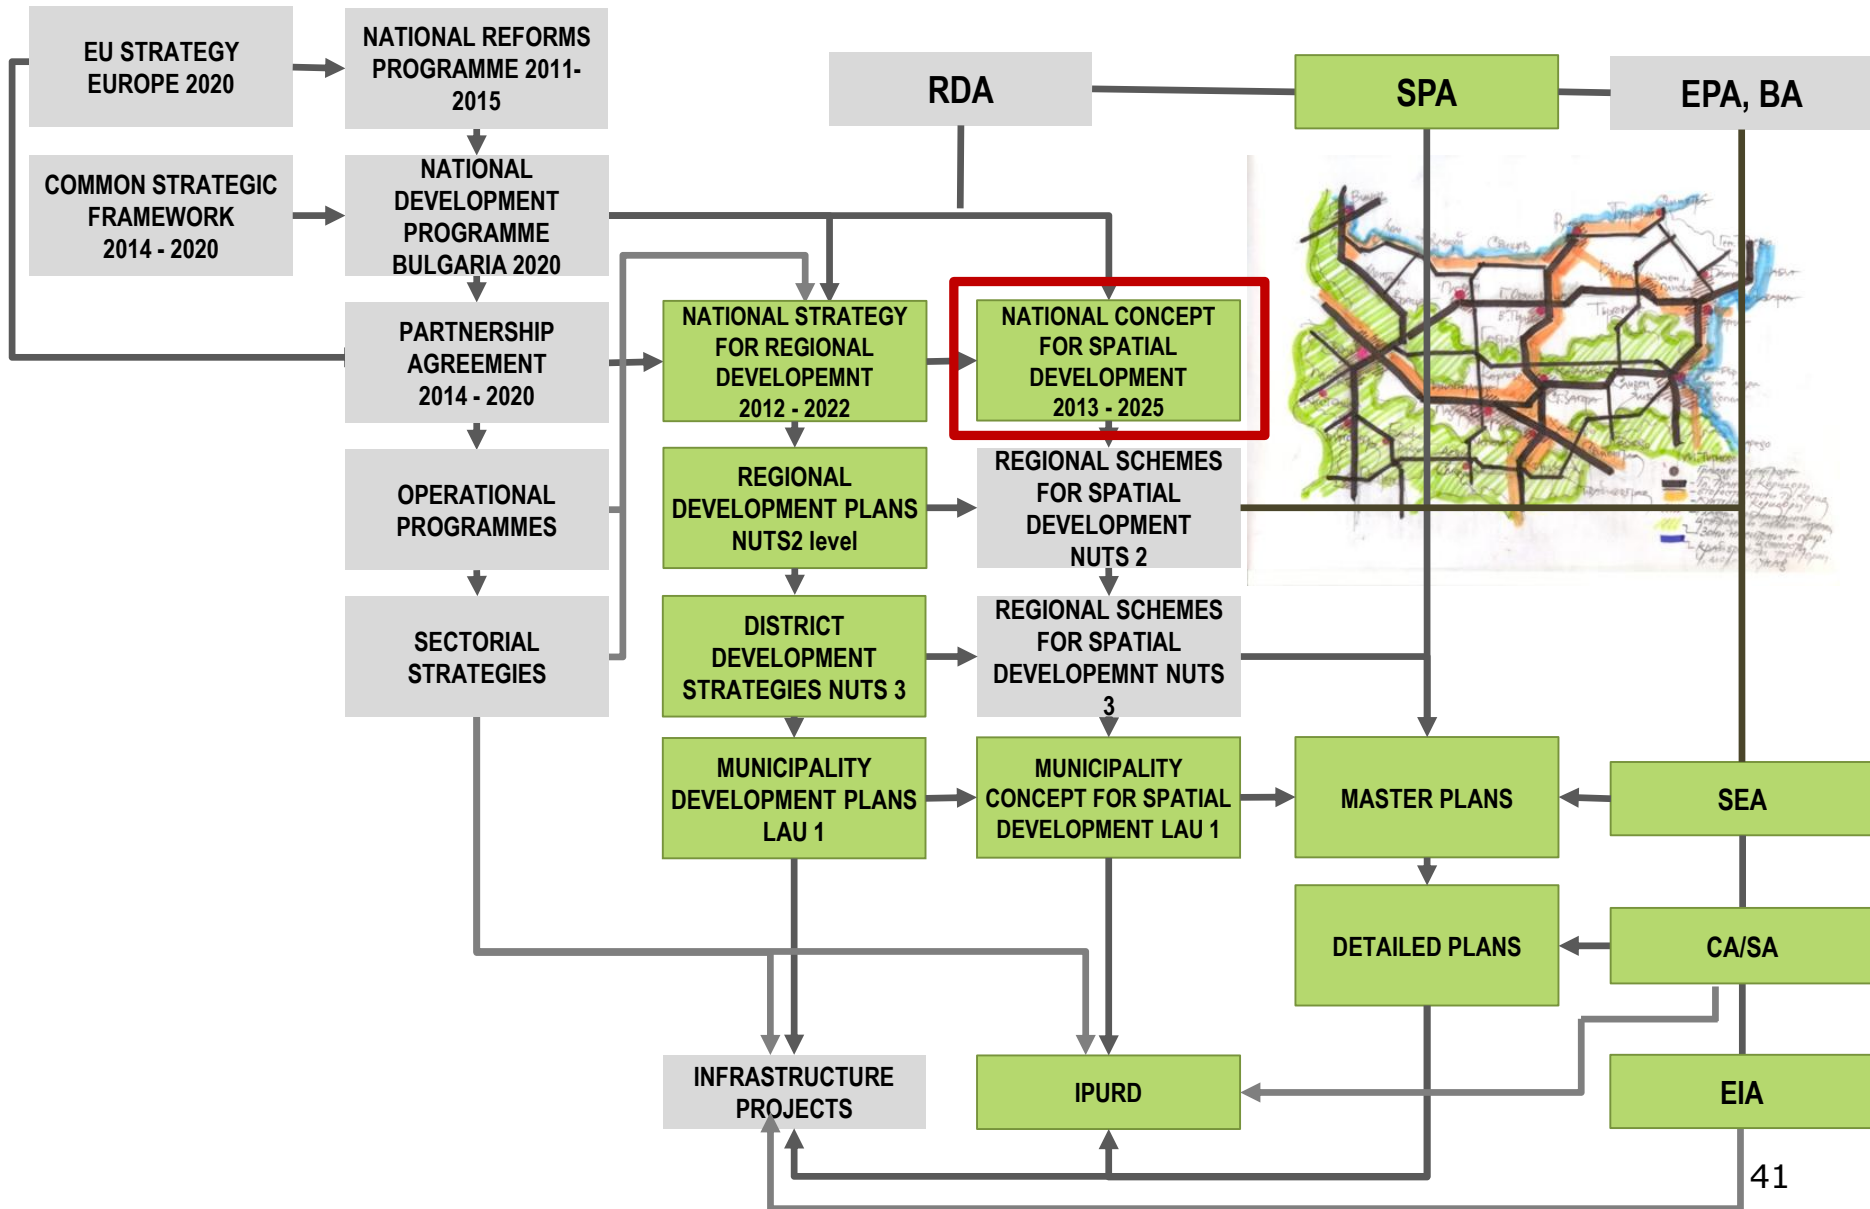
EU STRATEGY EUROPE 2020

NATIONAL REFORMS PROGRAMME 2011-2015

RDA

SPA

EPA, BA

COMMON STRATEGIC FRAMEWORK 2014 - 2020

NATIONAL DEVELOPMENT PROGRAMME BULGARIA 2020

PARTNERSHIP AGREEMENT 2014 - 2020

NATIONAL STRATEGY FOR REGIONAL DEVELOPEMNT 2012 - 2022

NATIONAL CONCEPT FOR SPATIAL DEVELOPMENT 2013 - 2025

OPERATIONAL PROGRAMMES

REGIONAL DEVELOPMENT PLANS NUTS2 level

REGIONAL SCHEMES FOR SPATIAL DEVELOPMENT NUTS 2

SECTORIAL STRATEGIES

DISTRICT DEVELOPMENT STRATEGIES NUTS 3

REGIONAL SCHEMES FOR SPATIAL DEVELOPEMNT NUTS 3

MUNICIPALITY DEVELOPMENT PLANS LAU 1

MUNICIPALITY CONCEPT FOR SPATIAL DEVELOPMENT LAU 1

MASTER PLANS

SEA

DETAILED PLANS

CA/SA

INFRASTRUCTURE PROJECTS

IPURD

EIA

41